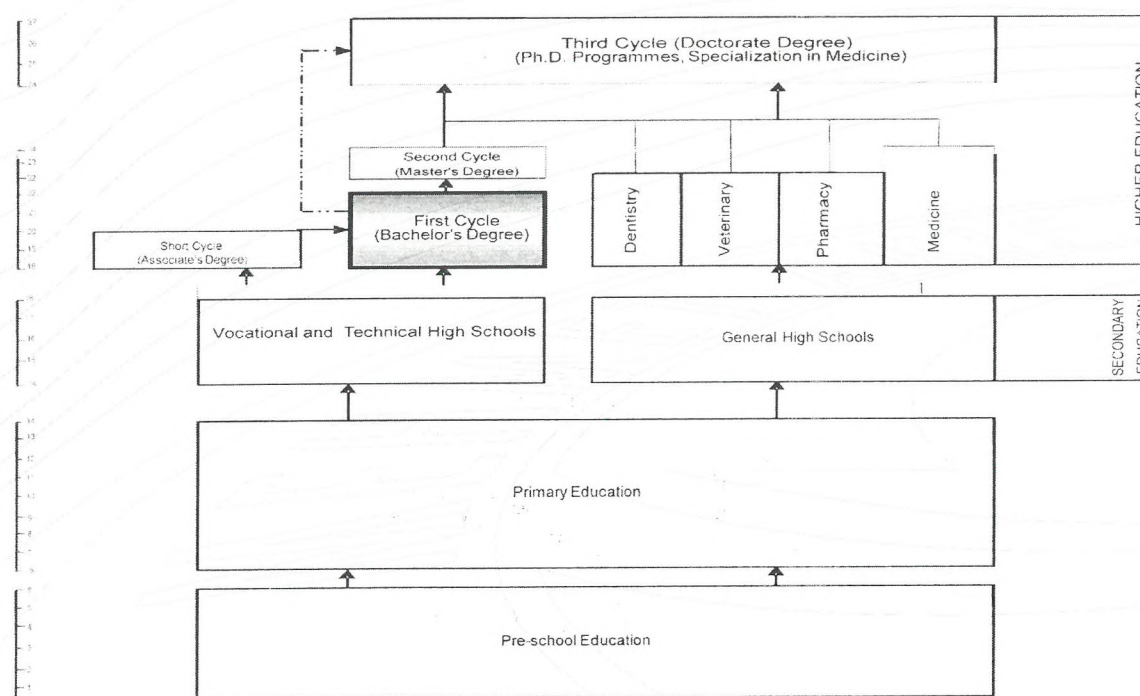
Third Cycle (Doctorate Degree)
(Ph.D. Programmes, Specialization in Medicine)

Second Cycle
(Master's Degree)

First Cycle
(Bachelor's Degree)

Short Cycle
(Associate's Degree)

Dentistry

Veterinary

Pharmacy

Medicine

HIGHER EDUCATION

Vocational and Technical High Schools

General High Schools

SECONDARY EDUCATION

Primary Education

Pre-school Education